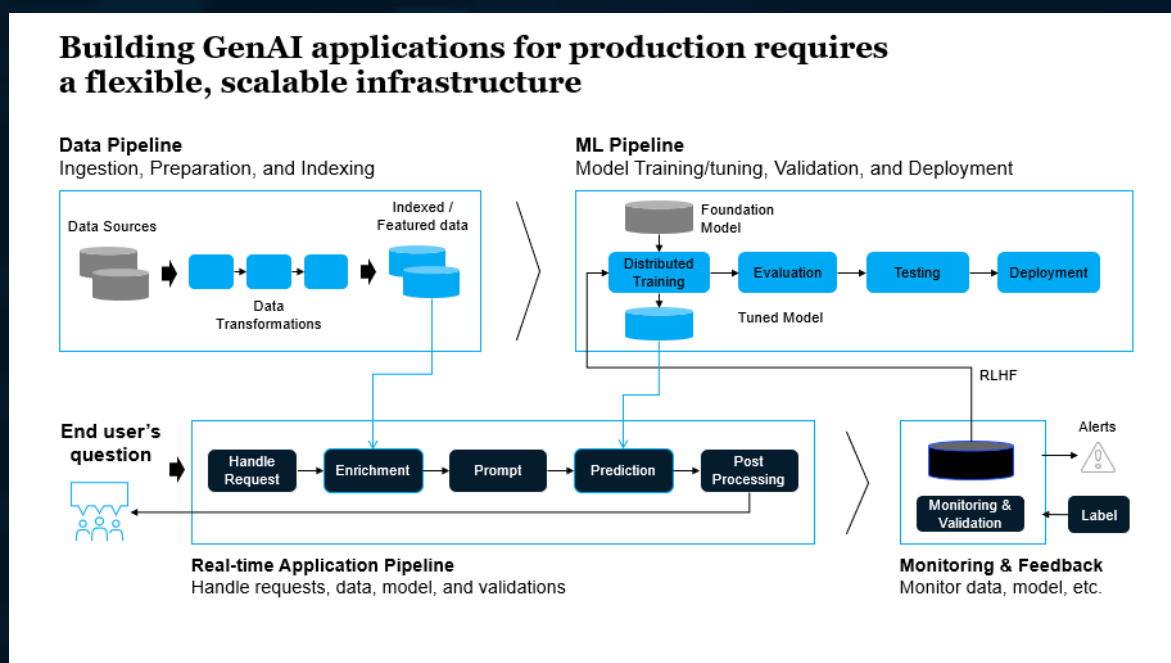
Building GenAI applications for production requires a flexible, scalable infrastructure

Data Pipeline
Ingestion, Preparation, and Indexing

Data Sources

Indexed / Featured data

Data Transformations

ML Pipeline
Model Training/tuning, Validation, and Deployment

Foundation Model

Distributed Training

Evaluation

Testing

Deployment

Tuned Model

RLHF

End user's question

Handle Request

Enrichment

Prompt

Prediction

Post Processing

Alerts

Monitoring & Validation

Label

Real-time Application Pipeline
Handle requests, data, model, and validations

Monitoring & Feedback
Monitor data, model, etc.